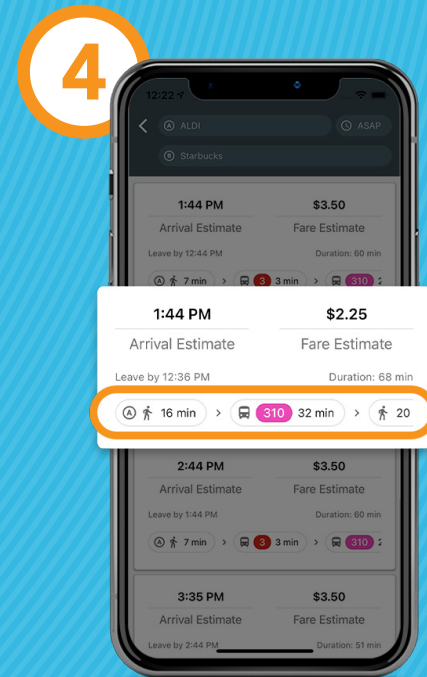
4

12:22

A ALDI

ASAP

B Starbucks

1:44 PM
Arrival Estimate

$3.50
Fare Estimate

Leave by 12:44 PM

Duration: 60 min

A 7 min > 3 3 min > 310

1:44 PM
Arrival Estimate

$2.25
Fare Estimate

Leave by 12:36 PM

Duration: 68 min

A 16 min > 310 32 min > 20

2:44 PM
Arrival Estimate

$3.50
Fare Estimate

Leave by 1:44 PM

Duration: 60 min

A 7 min > 3 3 min > 310

3:35 PM
Arrival Estimate

$3.50
Fare Estimate

Leave by 2:44 PM

Duration: 51 min